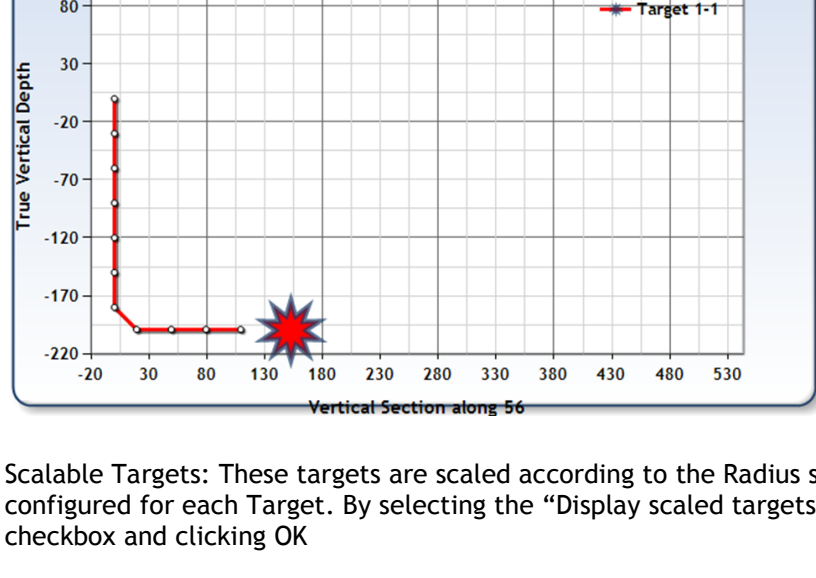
80

Target 1-1

30

True Vertical Depth

-20

-70

-120

-170

-220

-20 30 80 130 180 230 280 330 380 430 480 530

Vertical Section along 56

Scalable Targets: These targets are scaled according to the Radius s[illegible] configured for each Target. By selecting the “Display scaled targets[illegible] checkbox and clicking OK